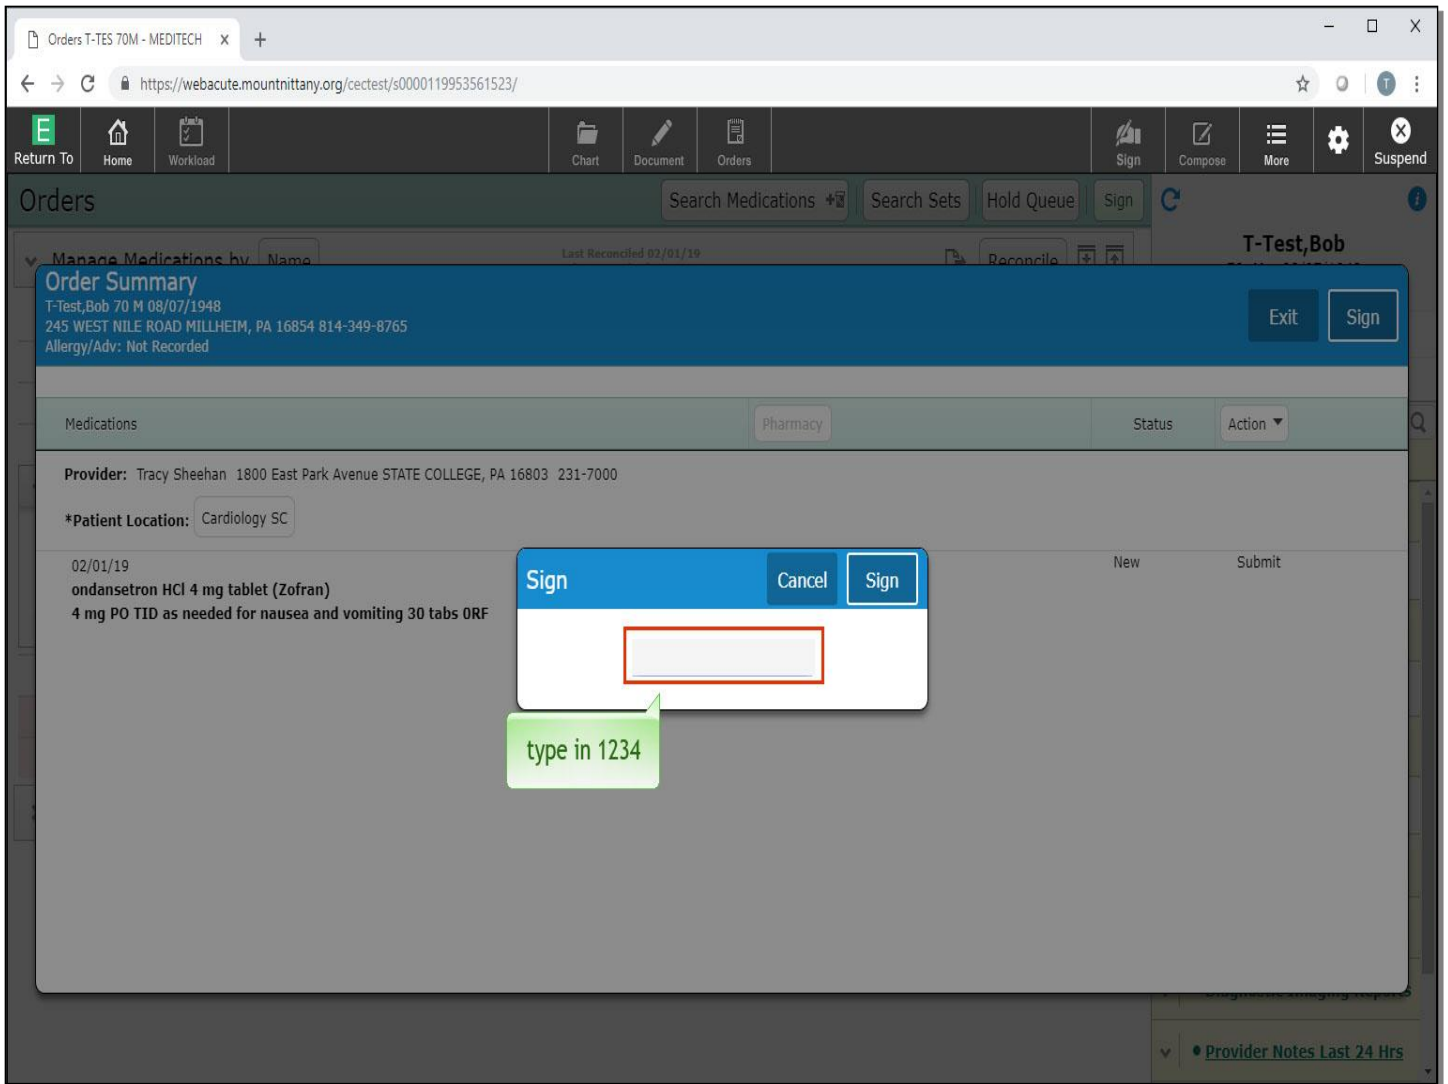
Orders T-TES 70M - MEDITECH

https://webacute.mountnittany.org/cectest/s0000119953561523/

Return To Home Workload Chart Document Orders Sign Compose More Suspend

Orders

Search Medications Search Sets Hold Queue Sign

T-Test,Bob

Manage Medications by Name Last Reconciled 02/01/19 Reconcile

Order Summary
T-Test,Bob 70 M 08/07/1948
245 WEST NILE ROAD MILLHEIM, PA 16854 814-349-8765
Allergy/Adv: Not Recorded

Exit Sign

Medications Pharmacy Status Action

Provider: Tracy Sheehan 1800 East Park Avenue STATE COLLEGE, PA 16803 231-7000

*Patient Location: Cardiology SC

02/01/19
ondansetron HCl 4 mg tablet (Zofran)
4 mg PO TID as needed for nausea and vomiting 30 tabs ORF

New Submit

Sign Cancel Sign

type in 1234

Provider Notes Last 24 Hrs